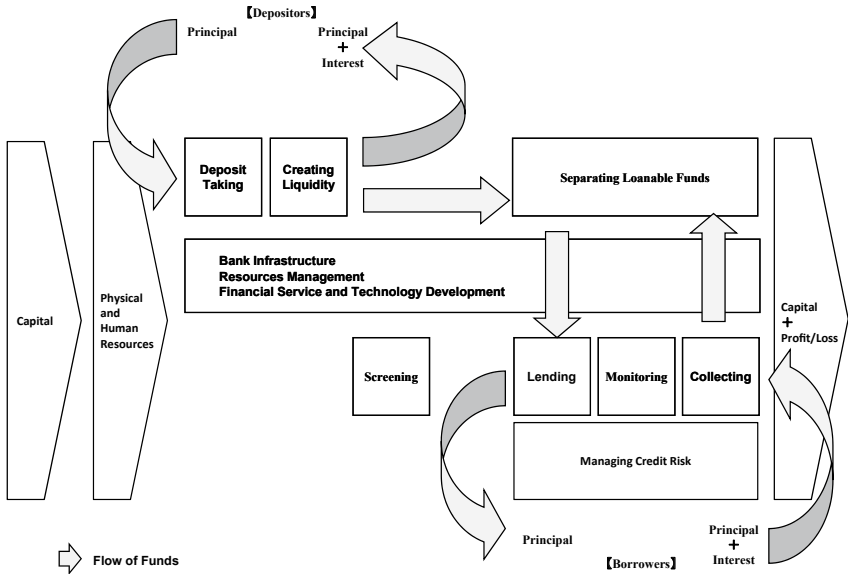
【Depositors】

Principal

Principal
+
Interest

Capital

Physical and Human Resources

Deposit Taking

Creating Liquidity

Separating Loanable Funds

Bank Infrastructure
Resources Management
Financial Service and Technology Development

Capital
+
Profit/Loss

Screening

Lending

Monitoring

Collecting

Managing Credit Risk

Principal

【Borrowers】

Principal
+
Interest

Flow of Funds